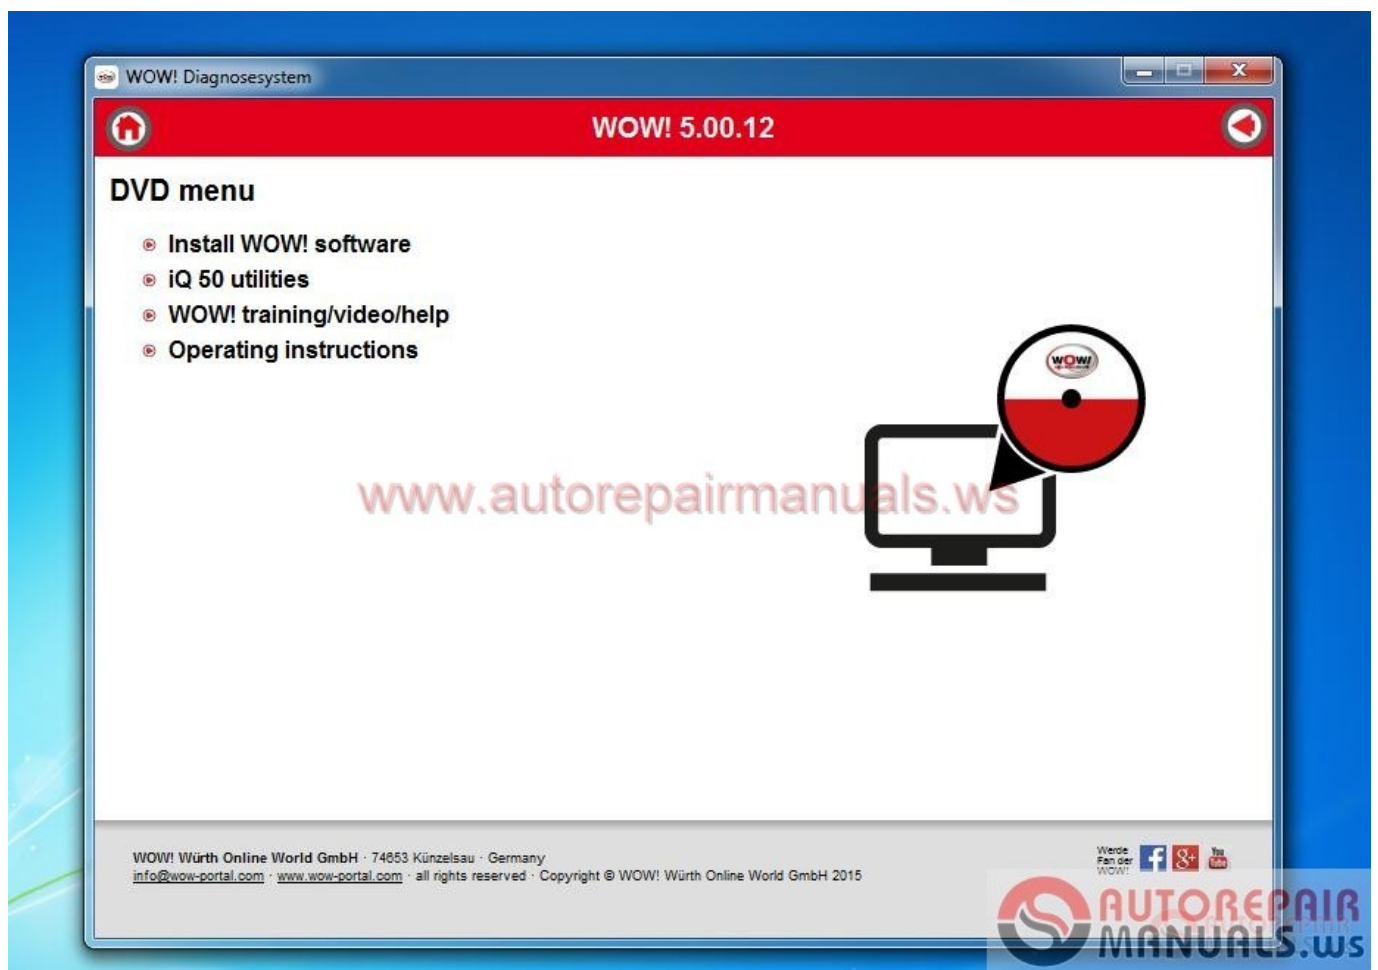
WOW! Diagnosesystem

WOW! 5.00.12

DVD menu

Install WOW! software
iQ 50 utilities
WOW! training/video/help
Operating instructions

WOW!

www.autorepairmanuals.ws

WOW! Würth Online World GmbH · 74653 Künzelsau · Germany
info@wow-portal.com · www.wow-portal.com · all rights reserved · Copyright © WOW! Würth Online World GmbH 2015

Werde Fan der WOW!

You Tube

AUTOREPAIR MANUALS.ws